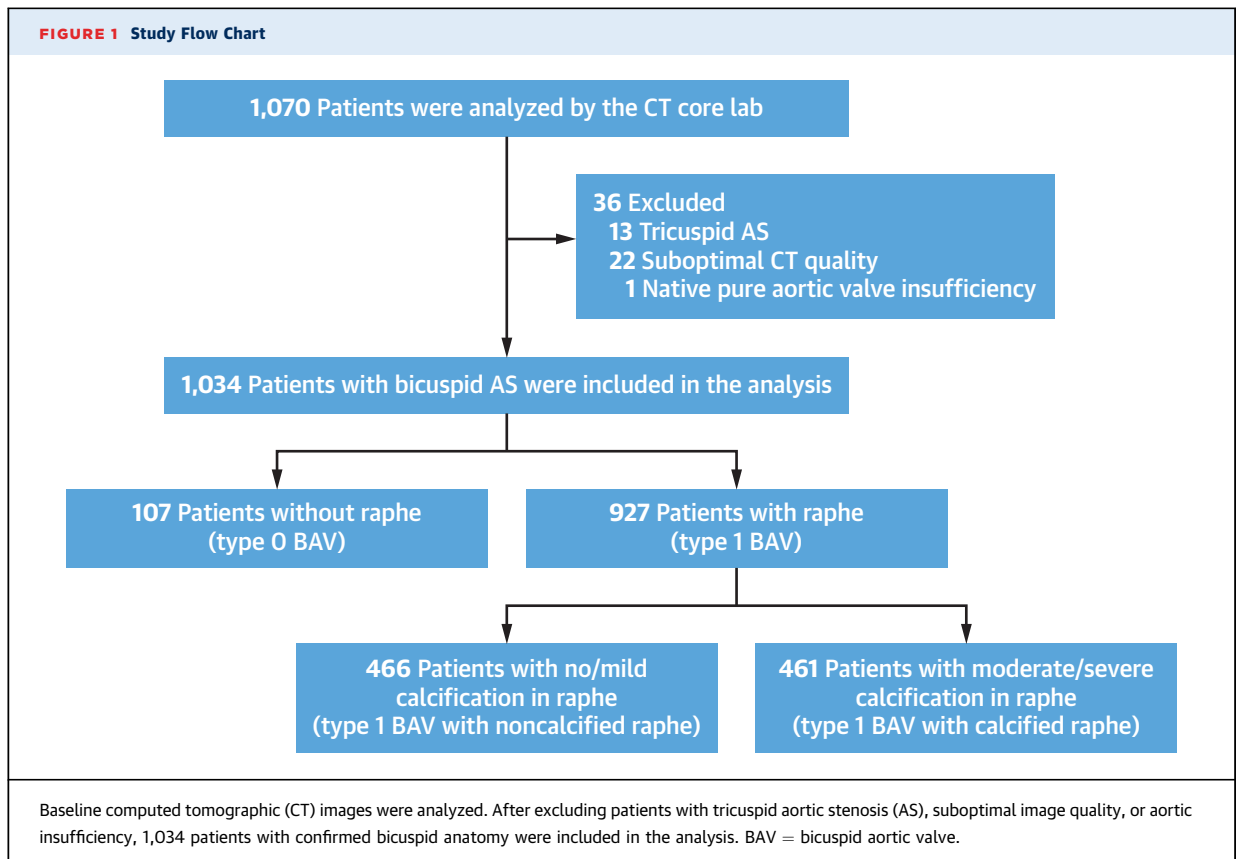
FIGURE 1 Study Flow Chart

1,070 Patients were analyzed by the CT core lab

36 Excluded
13 Tricuspid AS
22 Suboptimal CT quality
1 Native pure aortic valve insufficiency

1,034 Patients with bicuspid AS were included in the analysis

107 Patients without raphe (type 0 BAV)

927 Patients with raphe (type 1 BAV)

466 Patients with no/mild calcification in raphe (type 1 BAV with noncalcified raphe)

461 Patients with moderate/severe calcification in raphe (type 1 BAV with calcified raphe)

Baseline computed tomographic (CT) images were analyzed. After excluding patients with tricuspid aortic stenosis (AS), suboptimal image quality, or aortic insufficiency, 1,034 patients with confirmed bicuspid anatomy were included in the analysis. BAV = bicuspid aortic valve.